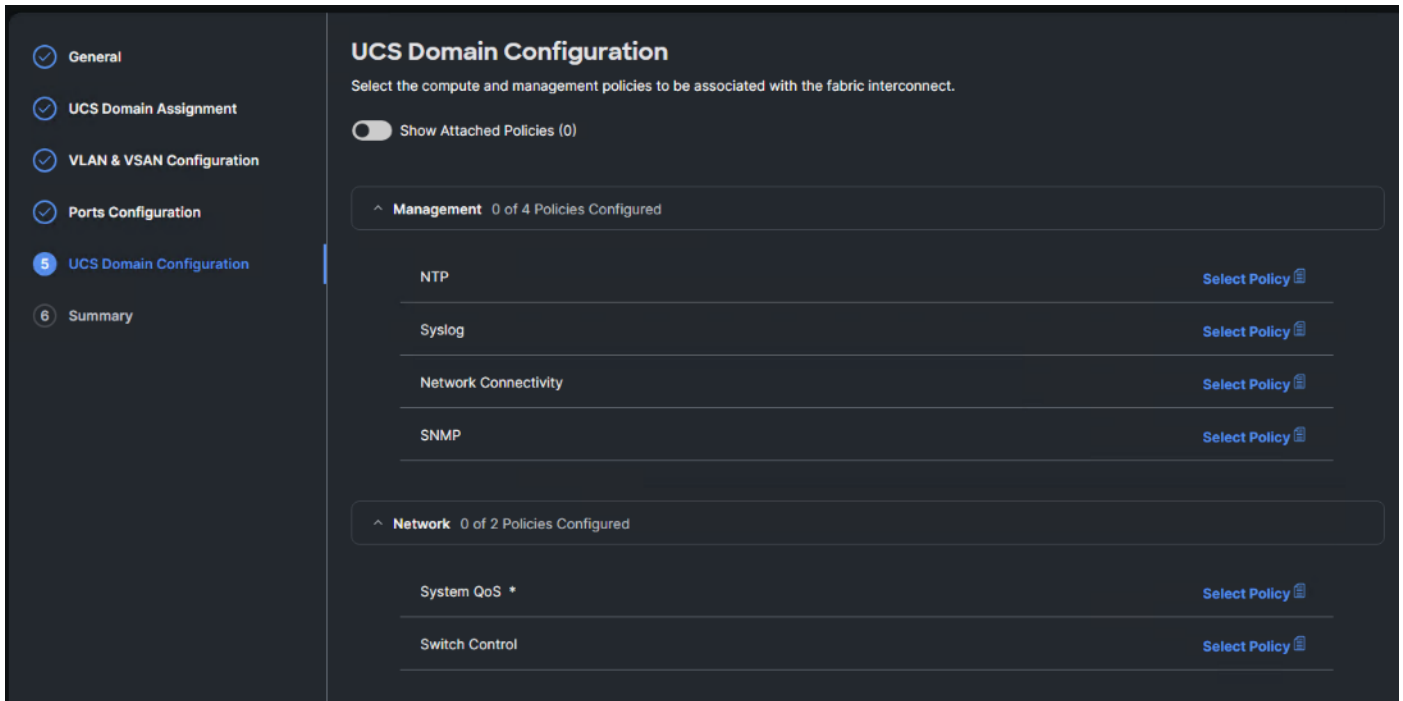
General

UCS Domain Assignment

VLAN & VSAN Configuration

Ports Configuration

5 UCS Domain Configuration

6 Summary

UCS Domain Configuration

Select the compute and management policies to be associated with the fabric interconnect.

Show Attached Policies (0)

Management 0 of 4 Policies Configured

| | |
|---|---|
| NTP | Select Policy |
| Syslog | Select Policy |
| Network Connectivity | Select Policy |
| SNMP | Select Policy |

Network 0 of 2 Policies Configured

| | |
|---|---|
| System QoS * | Select Policy |
| Switch Control | Select Policy |